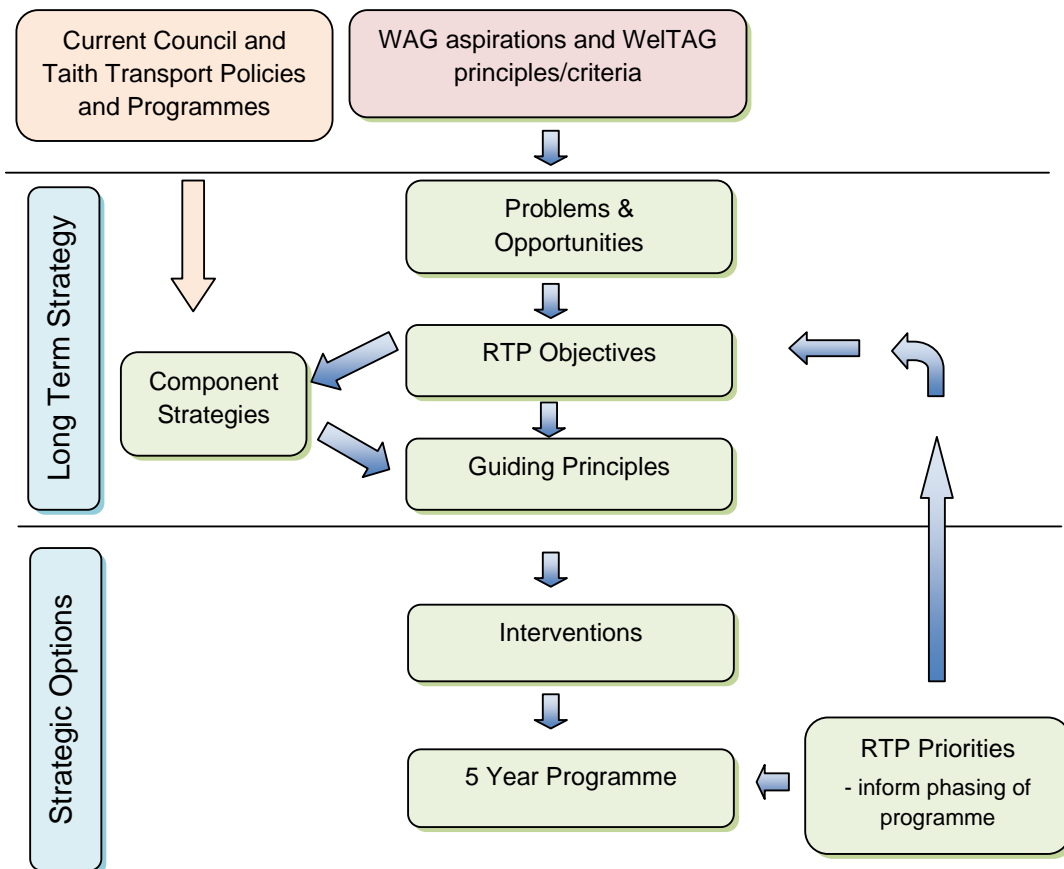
Current Council and Taith Transport Policies and Programmes

WAG aspirations and WelTAG principles/criteria

Long Term Strategy

Problems & Opportunities

RTP Objectives

Component Strategies

Guiding Principles

Strategic Options

Interventions

5 Year Programme

RTP Priorities
- inform phasing of programme